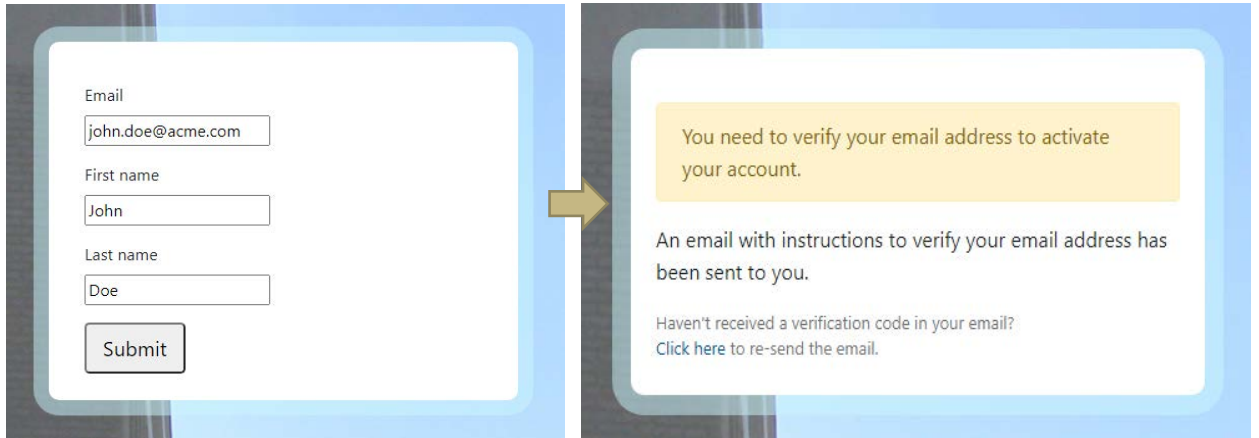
Email

john.doe@acme.com

First name

John

Last name

Doe

Submit

You need to verify your email address to activate your account.

An email with instructions to verify your email address has been sent to you.

Haven't received a verification code in your email?
Click here to re-send the email.